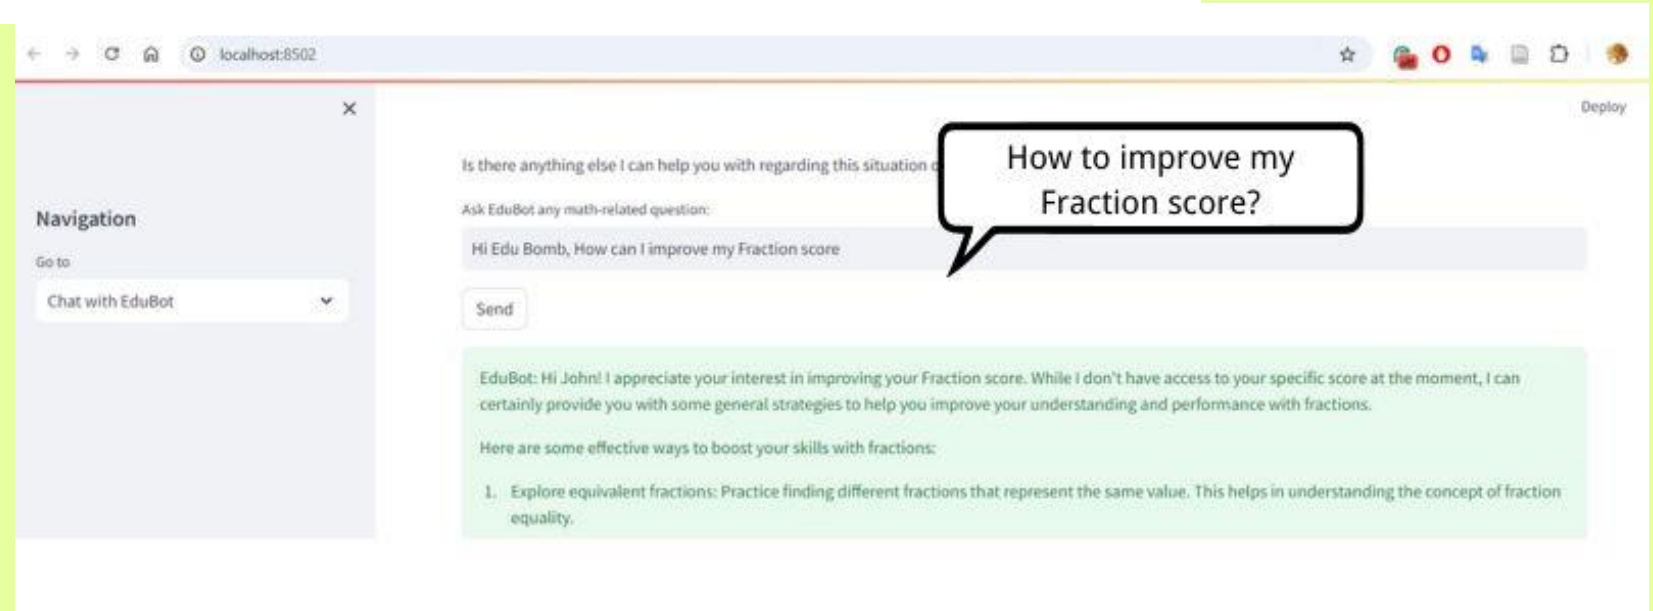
localhost:8502

Deploy

×

Navigation

Go to

Chat with EduBot

Is there anything else I can help you with regarding this situation

How to improve my Fraction score?

Ask EduBot any math-related question:

Hi Edu Bomb, How can I improve my Fraction score

Send

EduBot: Hi John! I appreciate your interest in improving your Fraction score. While I don't have access to your specific score at the moment, I can certainly provide you with some general strategies to help you improve your understanding and performance with fractions.

Here are some effective ways to boost your skills with fractions:

1. Explore equivalent fractions: Practice finding different fractions that represent the same value. This helps in understanding the concept of fraction equality.